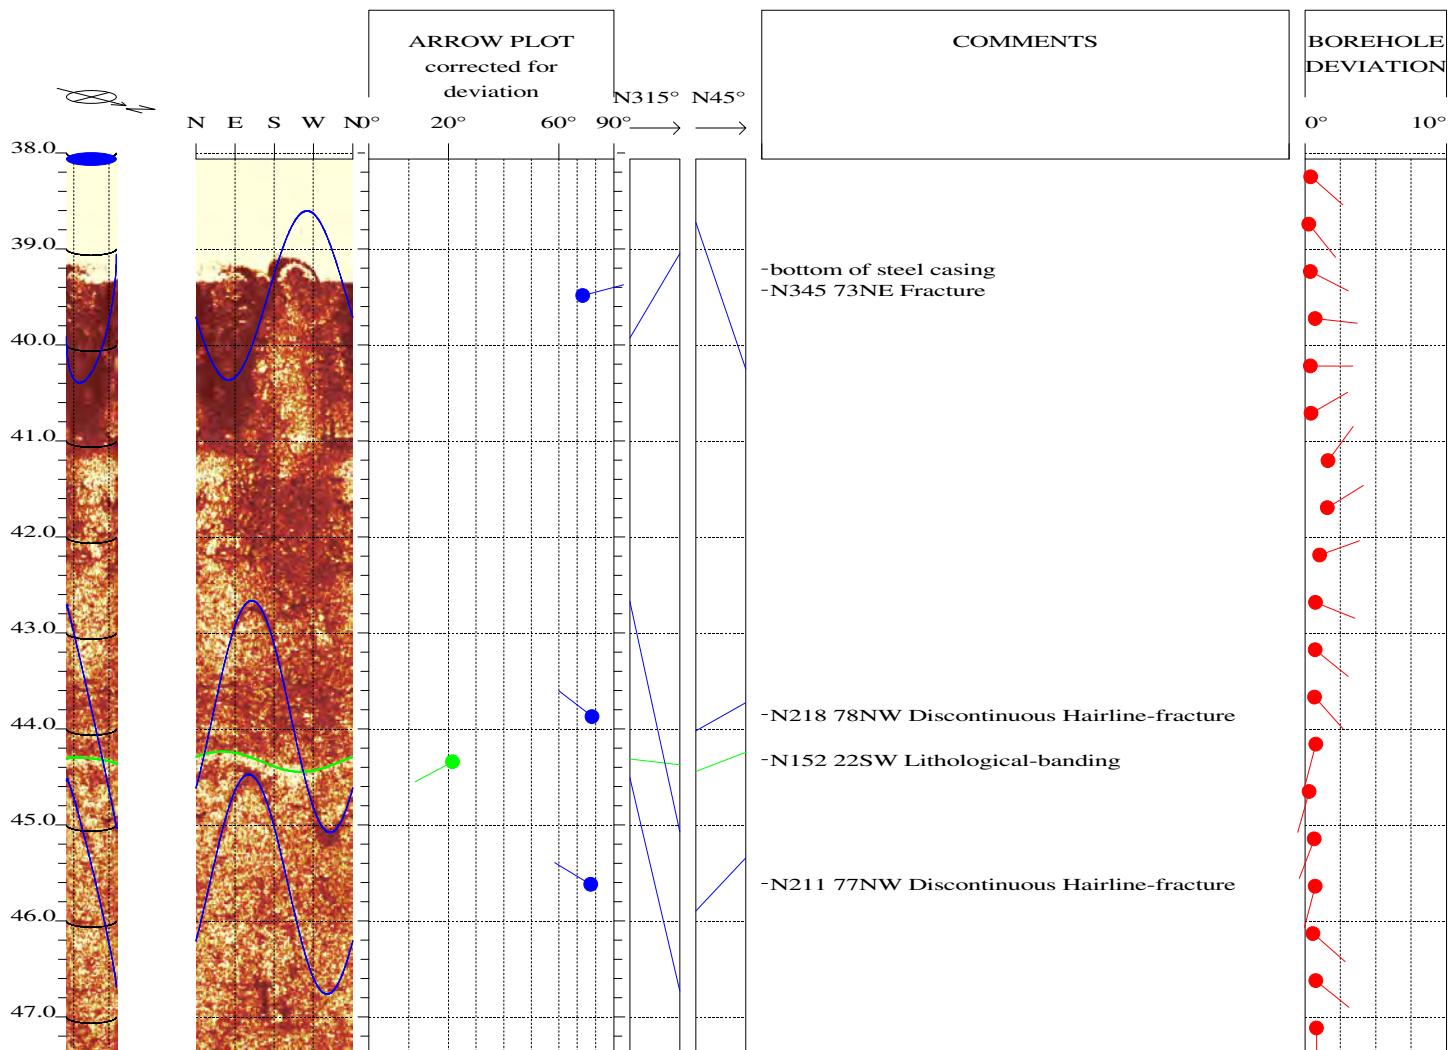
ARROW PLOT corrected for deviation

COMMENTS

BOREHOLE DEVIATION

N E S W N

0° 20° 60° 90°

N315° →

N45° →

0° 10°

38.0

39.0

40.0

41.0

42.0

43.0

44.0

45.0

46.0

47.0

-bottom of steel casing
-N345 73NE Fracture

-N218 78NW Discontinuous Hairline-fracture

-N152 22SW Lithological-banding

-N211 77NW Discontinuous Hairline-fracture